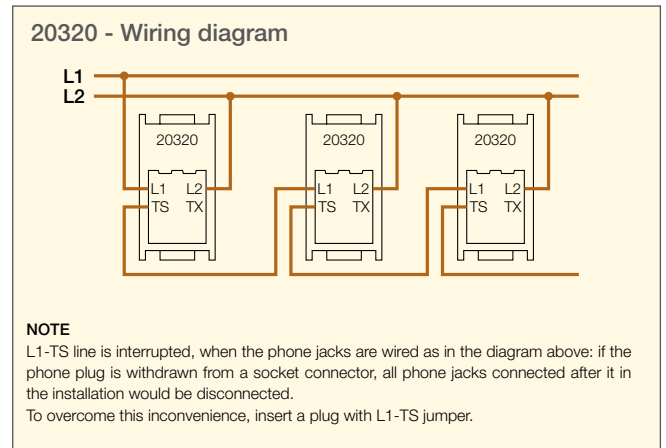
20320 - Wiring diagram

L1
L2

20320
L1 L2
TS TX

20320
L1 L2
TS TX

20320
L1 L2
TS TX

NOTE
L1-TS line is interrupted, when the phone jacks are wired as in the diagram above: if the phone plug is withdrawn from a socket connector, all phone jacks connected after it in the installation would be disconnected.
To overcome this inconvenience, insert a plug with L1-TS jumper.